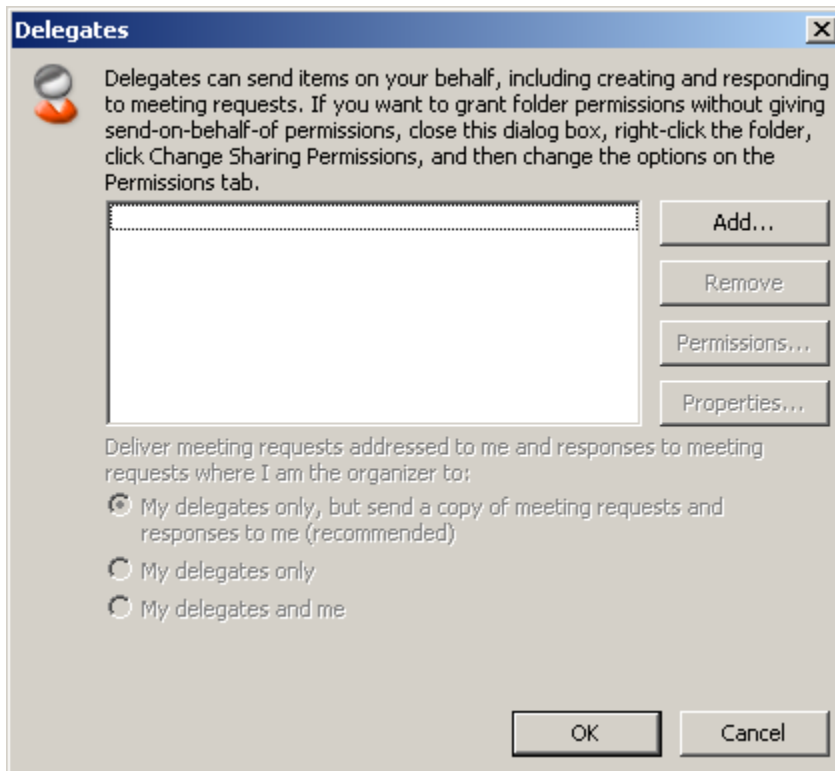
Delegates

Delegates can send items on your behalf, including creating and responding to meeting requests. If you want to grant folder permissions without giving send-on-behalf-of permissions, close this dialog box, right-click the folder, click Change Sharing Permissions, and then change the options on the Permissions tab.

Add...

Remove

Permissions...

Properties...

Deliver meeting requests addressed to me and responses to meeting requests where I am the organizer to:

My delegates only, but send a copy of meeting requests and responses to me (recommended)

My delegates only

My delegates and me

OK

Cancel